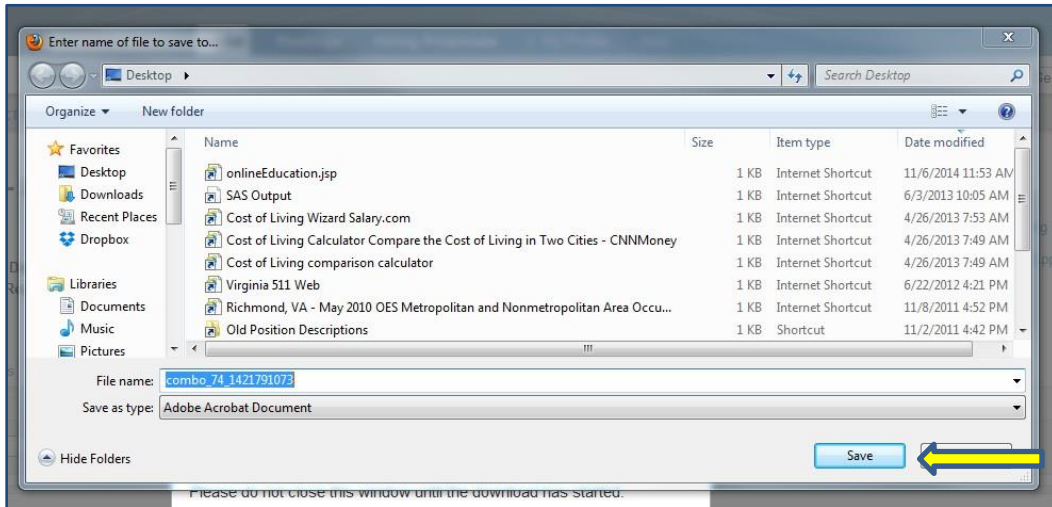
Enter name of file to save to...

Desktop ▸

Search Desktop

Organize ▾ New folder

Favorites
Desktop
Downloads
Recent Places
Dropbox

Libraries
Documents
Music
Pictures

| Name | Size | Item type | Date modified |
|---|---|---|---|
| onlineEducation.jsp | 1 KB | Internet Shortcut | 11/6/2014 11:53 AM |
| SAS Output | 1 KB | Internet Shortcut | 6/3/2013 10:05 AM |
| Cost of Living Wizard Salary.com | 1 KB | Internet Shortcut | 4/26/2013 7:53 AM |
| Cost of Living Calculator Compare the Cost of Living in Two Cities - CNNMoney | 1 KB | Internet Shortcut | 4/26/2013 7:49 AM |
| Cost of Living comparison calculator | 1 KB | Internet Shortcut | 4/26/2013 7:49 AM |
| Virginia 511 Web | 1 KB | Internet Shortcut | 6/22/2012 4:21 PM |
| Richmond, VA - May 2010 OES Metropolitan and Nonmetropolitan Area Occu... | 1 KB | Internet Shortcut | 11/8/2011 4:52 PM |
| Old Position Descriptions | 1 KB | Shortcut | 11/2/2011 4:42 PM |

File name: combo_74_1421791073

Save as type: Adobe Acrobat Document

Hide Folders

Save

Please do not close this window until the download has started.